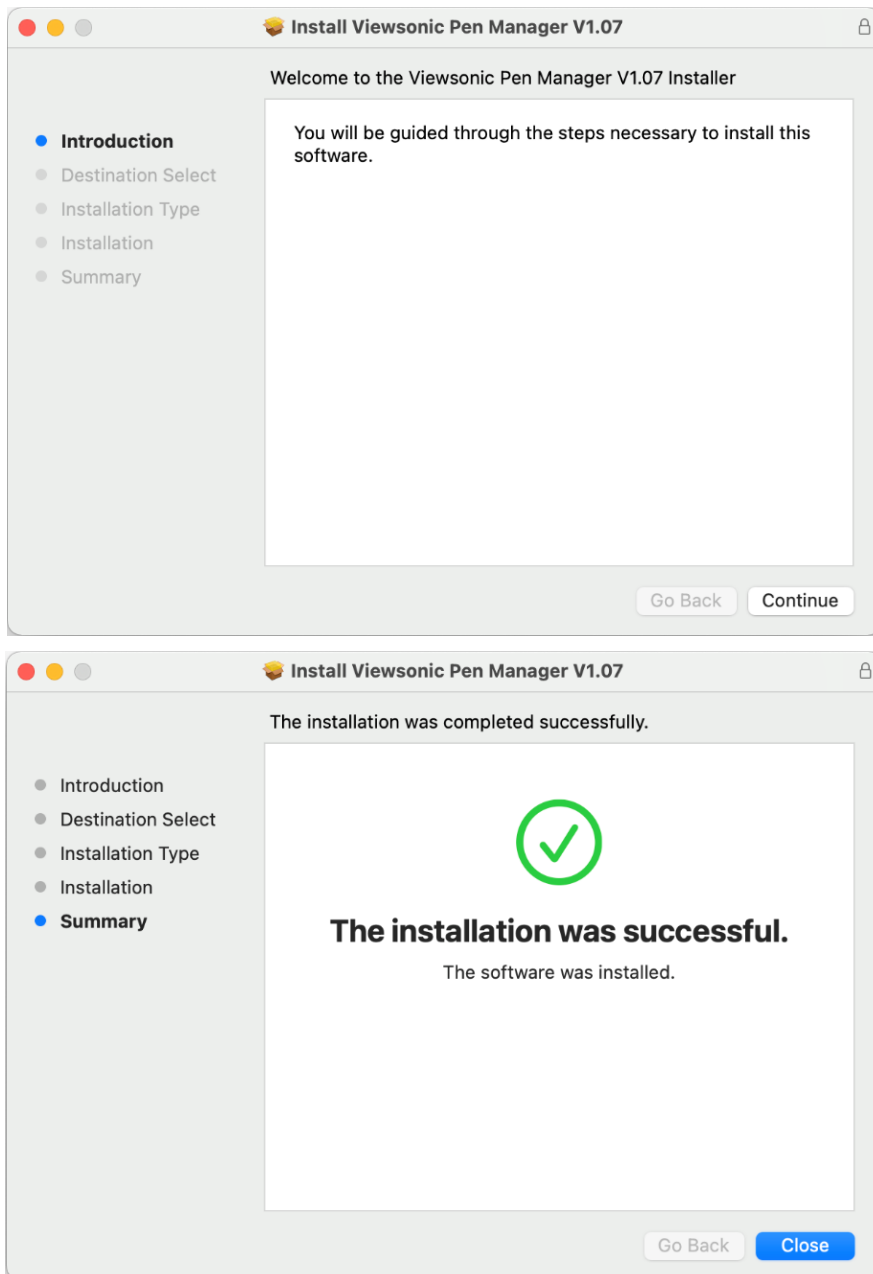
Install Viewsonic Pen Manager V1.07

Welcome to the Viewsonic Pen Manager V1.07 Installer

Introduction
Destination Select
Installation Type
Installation
Summary

You will be guided through the steps necessary to install this software.

Go Back
Continue

Install Viewsonic Pen Manager V1.07

The installation was completed successfully.

Introduction
Destination Select
Installation Type
Installation
Summary

The installation was successful.

The software was installed.

Go Back
Close